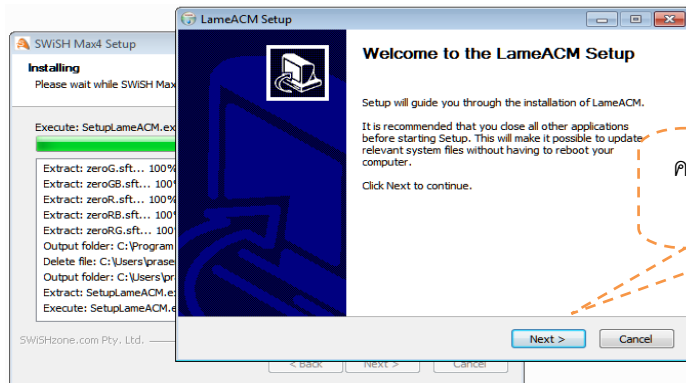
SWiSH Max4 Setup

Installing
Please wait while SWiSH Max

Execute: SetupLameACM.ex

Extract: zeroG.sft... 100%
Extract: zeroGB.sft... 100
Extract: zeroR.sft... 100%
Extract: zeroRB.sft... 100
Extract: zeroRG.sft... 100
Output folder: C:\Program
Delete file: C:\Users\prase
Output folder: C:\Users\pr
Extract: SetupLameACM.e
Execute: SetupLameACM.e

SWiSHzone.com Pty. Ltd.

< Back Next > Cancel

LameACM Setup

Welcome to the LameACM Setup

Setup will guide you through the installation of LameACM.

It is recommended that you close all other applications before starting Setup. This will make it possible to update relevant system files without having to reboot your computer.

Click Next to continue.

Next > Cancel